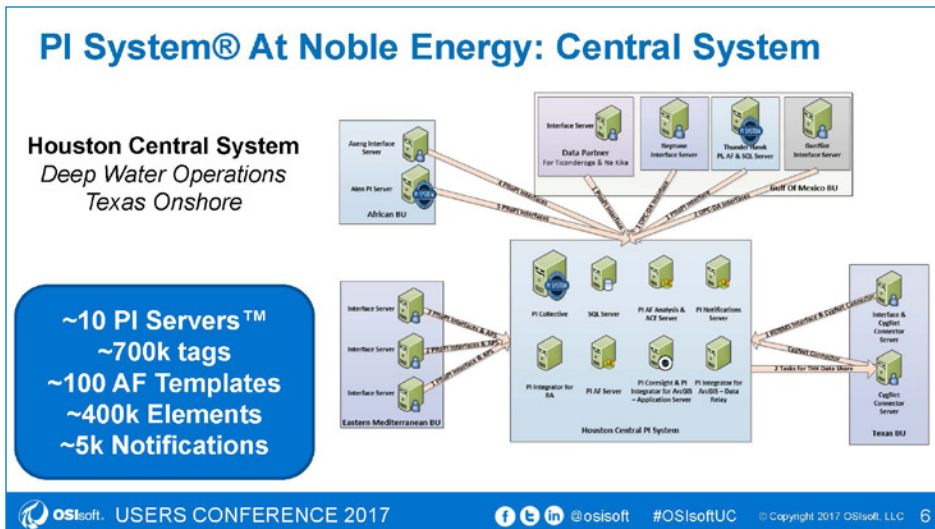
PI System® At Noble Energy: Central System

Houston Central System
Deep Water Operations
Texas Onshore

~10 PI Servers™
~700k tags
~100 AF Templates
~400k Elements
~5k Notifications

Aseng Interface Server

Alen PI Server

African BU

Interface Server

Data Partner
For Ticonderoga & Na Kika

Neptune Interface Server

Thunder Hawk PI, AF & SQL Server

Gunflint Interface Server

Gulf Of Mexico BU

4 PItoPI Interfaces

5 PItoPI Interfaces

1 PItoPI Interface

1 OPC DA Interface

2 OPC DA Interfaces

PI Collective

SQL Server

PI AF Analysis & ACE Server

PI Notifications Server

PI Integrator for BA

PI AF Server

PI Coresight & PI Integrator for ArcGIS – Application Server

PI Integrator for ArcGIS – Data Relay

Houston Central PI System

Interface Server

Interface Server

Interface Server

Eastern Mediterranean BU

2 PItoPI Interfaces & APS

2 PItoPI Interfaces & APS

2 PItoPI Interfaces & APS

1 PItoPI Interface & Cygnet Connector

Cygnet Connector

2 Tasks for THK Data Share

Interface & Cygnet Connector Server

Cygnet Connector Server

Texas BU

OSIsoft. USERS CONFERENCE 2017

@osisoft #OSIsoftUC © Copyright 2017 OSIsoft, LLC 6